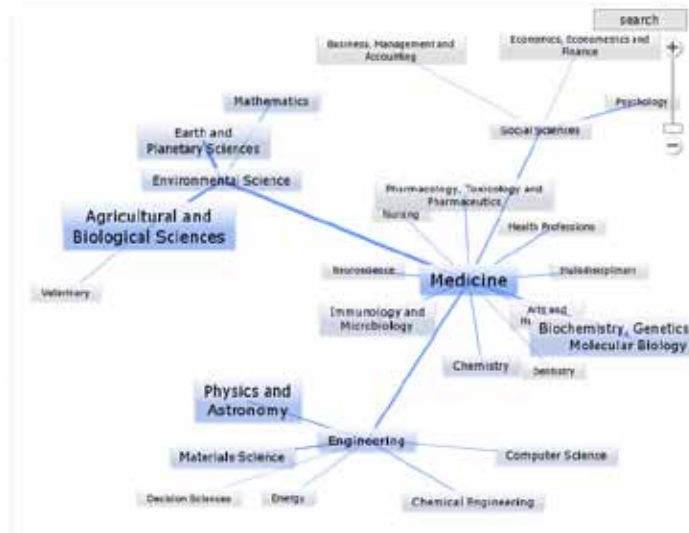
search

+

−

Business, Management and Accounting

Economics, Econometrics and Finance

Psychology

Social Sciences

Mathematics

Earth and Planetary Sciences

Environmental Science

Agricultural and Biological Sciences

Pharmacology, Toxicology and Pharmaceutics

Nursing

Health Professions

Veterinary

Neuroscience

Medicine

Multidisciplinary

Immunology and Microbiology

Arts and Hu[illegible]

Biochemistry, Genetics and Molecular Biology

Chemistry

Dentistry

Physics and Astronomy

Engineering

Materials Science

Computer Science

Decision Sciences

Energy

Chemical Engineering